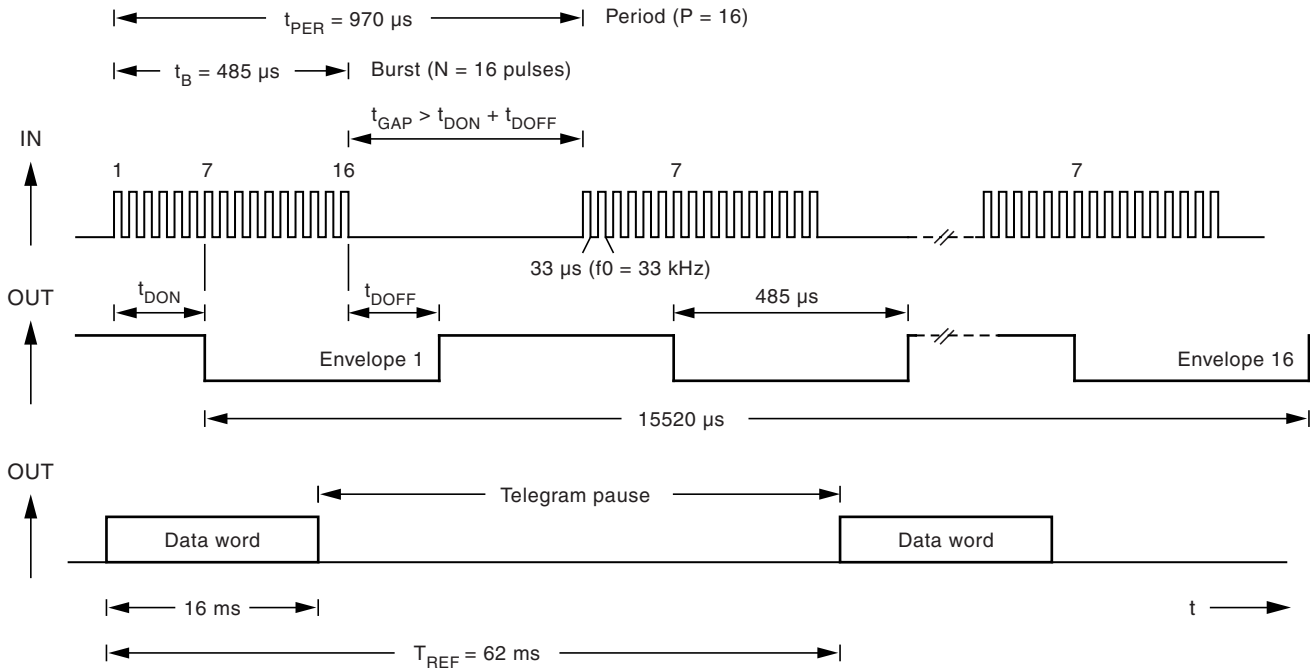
$t_{PER}$ = 970 µs

Period (P = 16)

$t_B$ = 485 µs

Burst (N = 16 pulses)

$t_{GAP} > t_{DON} + t_{DOFF}$

IN

1

7

16

7

7

33 µs (f0 = 33 kHz)

OUT

$t_{DON}$

$t_{DOFF}$

485 µs

Envelope 1

Envelope 16

15520 µs

OUT

Telegram pause

Data word

Data word

16 ms

t

$T_{REF}$ = 62 ms